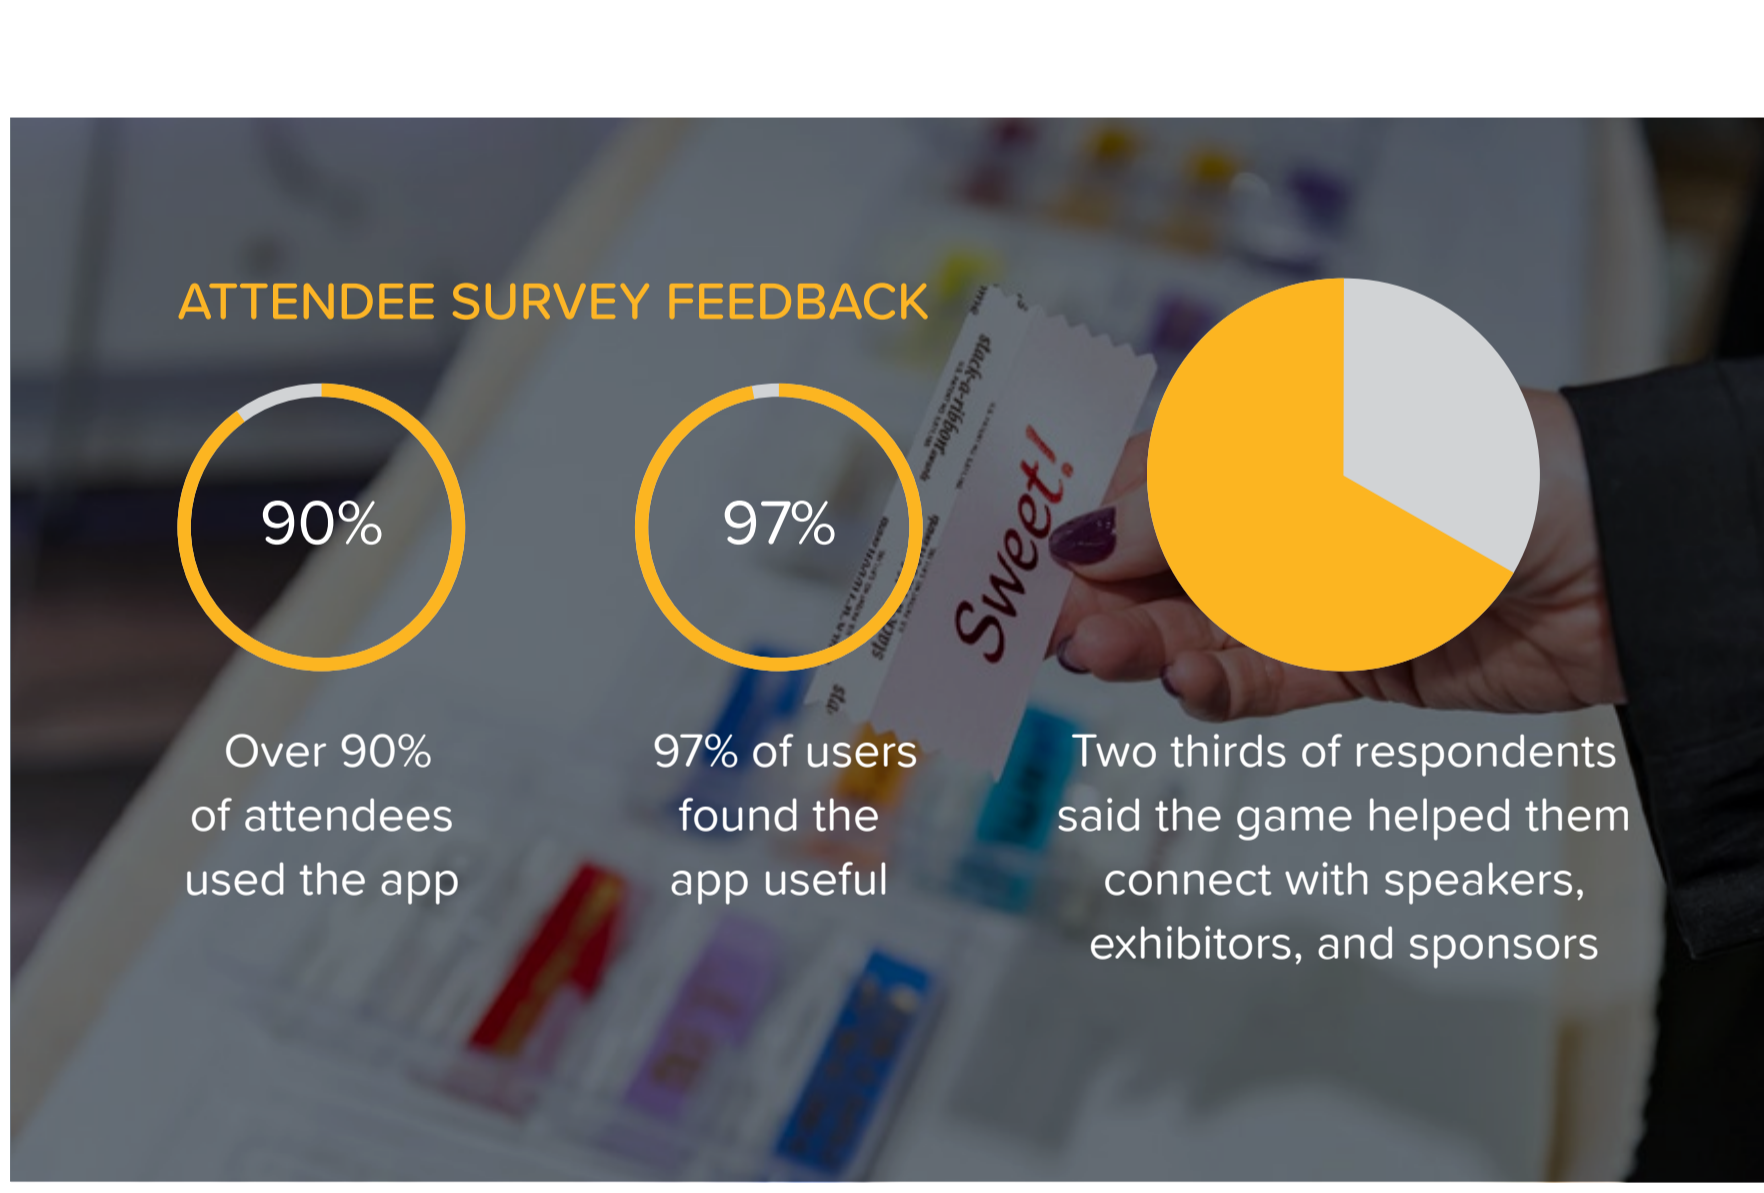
ATTENDEE SURVEY FEEDBACK

90%

97%

Over 90% of attendees used the app

97% of users found the app useful

Two thirds of respondents said the game helped them connect with speakers, exhibitors, and sponsors

Sweet!

stack-a-ribbon